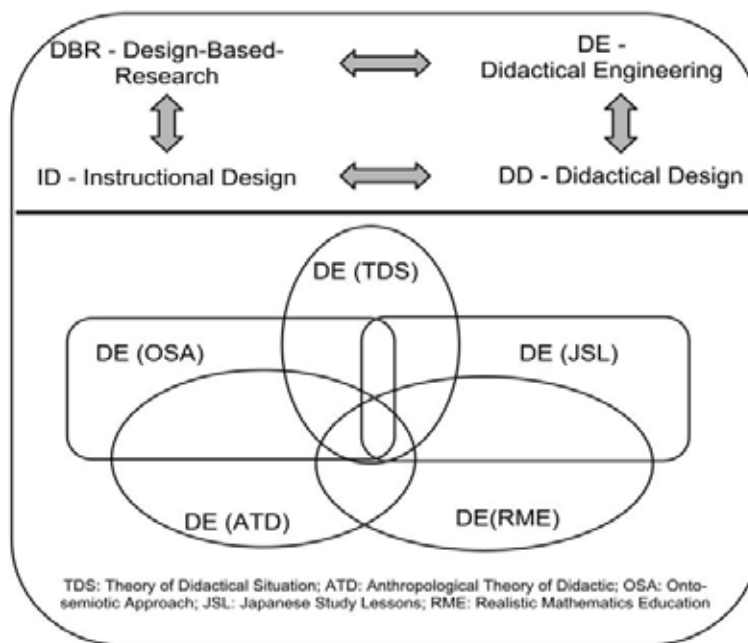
DBR - Design-Based-Research

DE - Didactical Engineering

ID - Instructional Design

DD - Didactical Design

DE (TDS)

DE (OSA)

DE (JSL)

DE (ATD)

DE(RME)

TDS: Theory of Didactical Situation; ATD: Anthropological Theory of Didactic; OSA: Ontosemiotic Approach; JSL: Japanese Study Lessons; RME: Realistic Mathematics Education